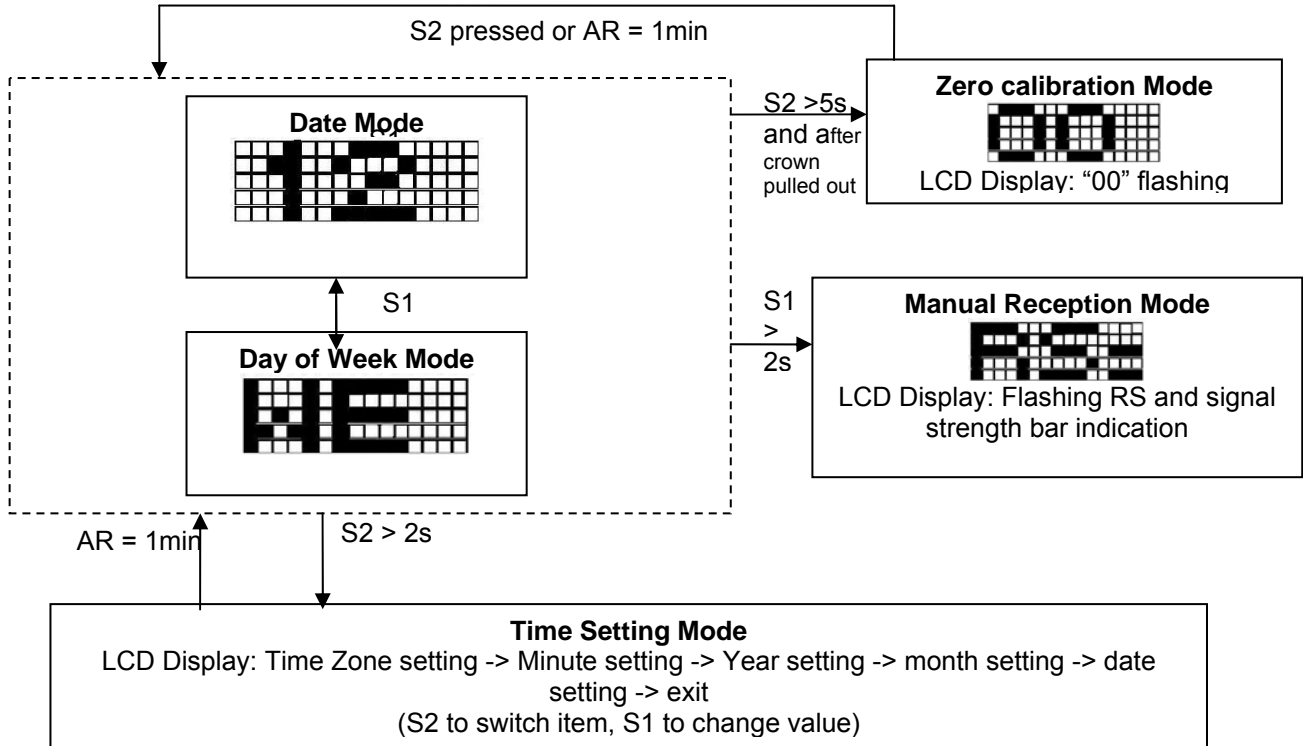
S2 pressed or AR = 1min

Date Mode

S2 >5s and after crown pulled out

Zero calibration Mode

LCD Display: “00” flashing

S1

Day of Week Mode

S1 > 2s

Manual Reception Mode

LCD Display: Flashing RS and signal strength bar indication

AR = 1min

S2 > 2s

Time Setting Mode
LCD Display: Time Zone setting -> Minute setting -> Year setting -> month setting -> date setting -> exit
(S2 to switch item, S1 to change value)